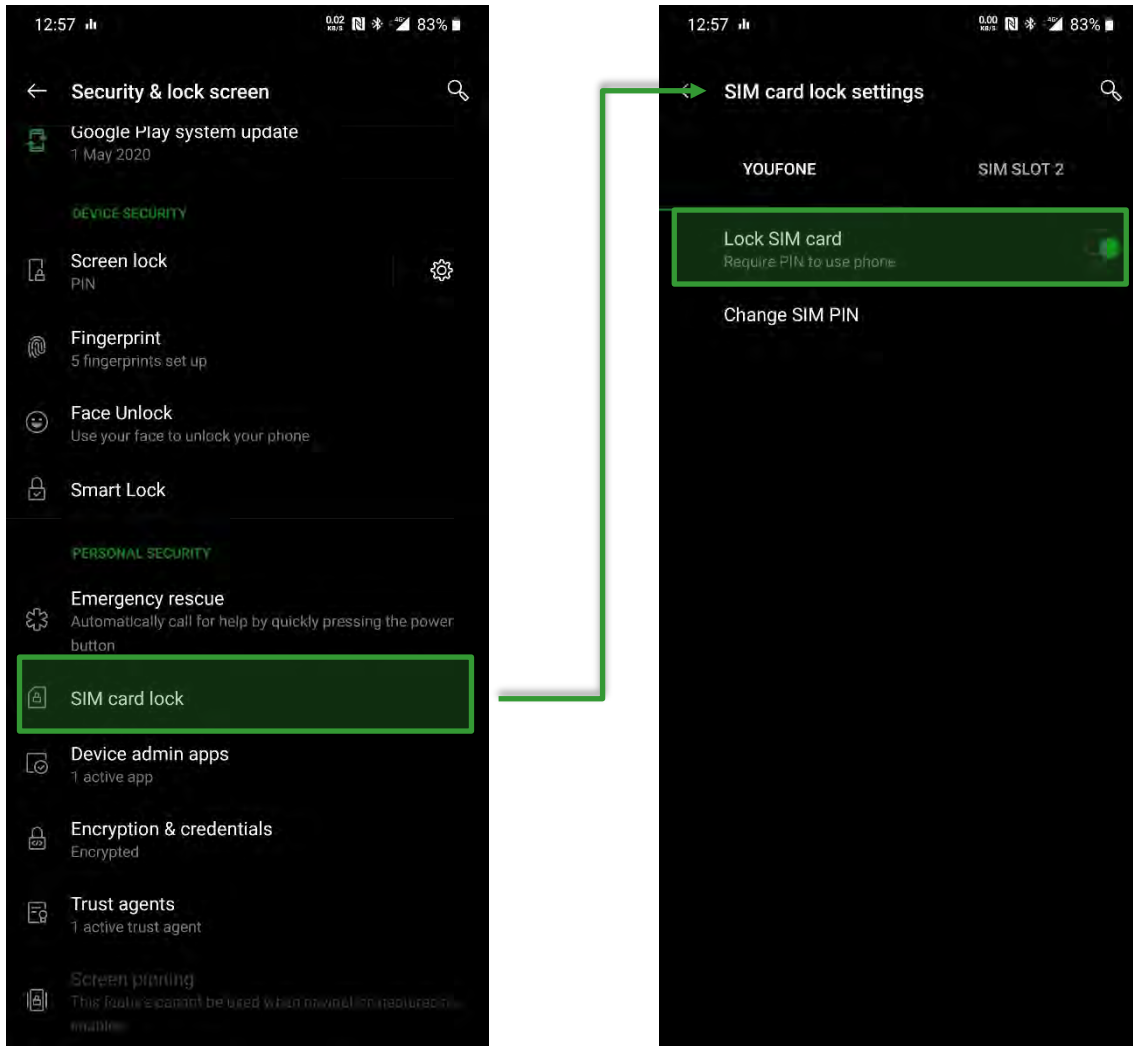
12:57 0.02 KB/S 83%

Security & lock screen

Google Play system update
1 May 2020

DEVICE SECURITY

Screen lock
PIN

Fingerprint
5 fingerprints set up

Face Unlock
Use your face to unlock your phone

Smart Lock

PERSONAL SECURITY

Emergency rescue
Automatically call for help by quickly pressing the power button

SIM card lock

Device admin apps
1 active app

Encryption & credentials
Encrypted

Trust agents
1 active trust agent

Screen pinning
This feature cannot be used when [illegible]

12:57 0.00 KB/S 83%

SIM card lock settings

YOUFONE

SIM SLOT 2

Lock SIM card
Require PIN to use phone

Change SIM PIN